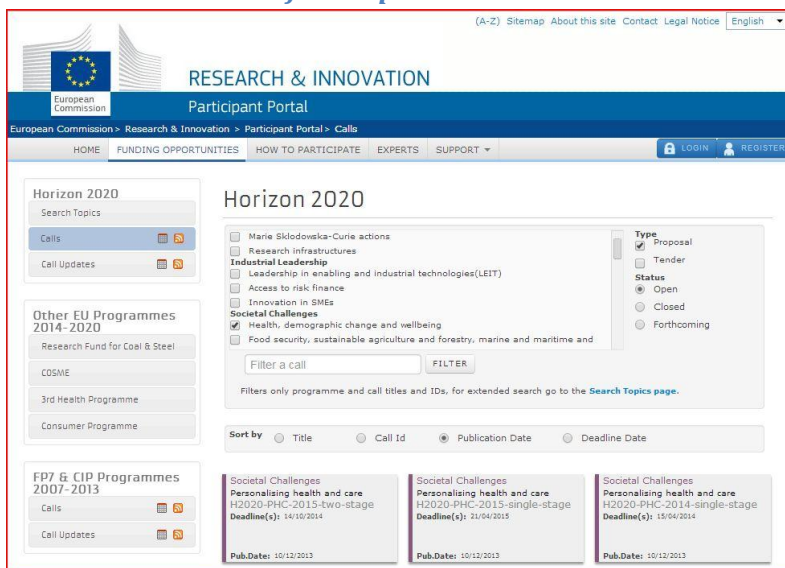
(A-Z) Sitemap About this site Contact Legal Notice English

European Commission

RESEARCH & INNOVATION

Participant Portal

European Commission > Research & Innovation > Participant Portal > Calls

HOME FUNDING OPPORTUNITIES HOW TO PARTICIPATE EXPERTS SUPPORT

LOGIN REGISTER

Horizon 2020
Search Topics
Calls
Call Updates

Other EU Programmes 2014-2020
Research Fund for Coal & Steel
COSME
3rd Health Programme
Consumer Programme

FP7 & CIP Programmes 2007-2013
Calls
Call Updates

Horizon 2020

Marie Sklodowska-Curie actions
Research infrastructures
Industrial Leadership
Leadership in enabling and industrial technologies(LEIT)
Access to risk finance
Innovation in SMEs
Societal Challenges
Health, demographic change and wellbeing
Food security, sustainable agriculture and forestry, marine and maritime and

Type
Proposal
Tender
Status
Open
Closed
Forthcoming

Filter a call
FILTER

Filters only programme and call titles and IDs, for extended search go to the Search Topics page.

Sort by Title Call Id Publication Date Deadline Date

Societal Challenges
Personalising health and care
H2020-PHC-2015-two-stage
Deadline(s): 14/10/2014
Pub.Date: 10/12/2013

Societal Challenges
Personalising health and care
H2020-PHC-2015-single-stage
Deadline(s): 21/04/2015
Pub.Date: 10/12/2013

Societal Challenges
Personalising health and care
H2020-PHC-2014-single-stage
Deadline(s): 15/04/2014
Pub.Date: 10/12/2013